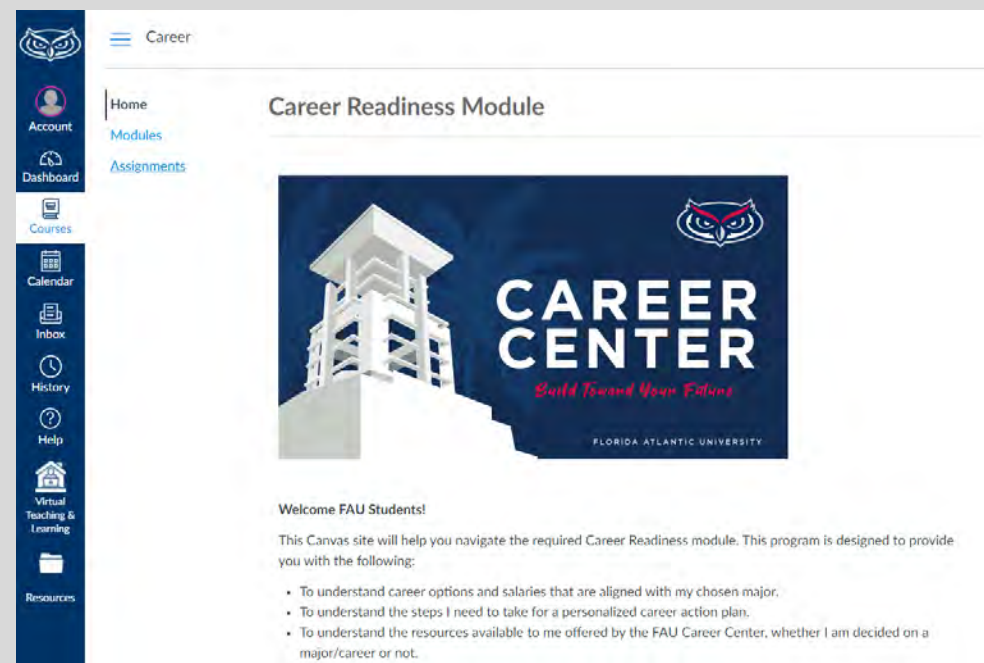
Account
Dashboard
Courses
Calendar
Inbox
History
Help
Virtual Teaching & Learning
Resources

Career

Home
Modules
Assignments

Career Readiness Module

CAREER CENTER
Build Toward Your Future
FLORIDA ATLANTIC UNIVERSITY

Welcome FAU Students!

This Canvas site will help you navigate the required Career Readiness module. This program is designed to provide you with the following:

- To understand career options and salaries that are aligned with my chosen major.
- To understand the steps I need to take for a personalized career action plan.
- To understand the resources available to me offered by the FAU Career Center, whether I am decided on a major/career or not.